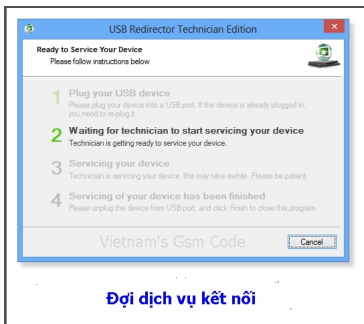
USB Redirector Technician Edition

Ready to Service Your Device
Please follow instructions below

1 Plug your USB device
Please plug your device into a USB port. If the device is already plugged in, you need to re-plug it.

2 Waiting for technician to start servicing your device
Technician is getting ready to service your device.

3 Servicing your device
Technician is servicing your device, this may take awhile. Please be patient.

4 Servicing of your device has been finished
Please unplug the device from USB port, and click Finish to close this program.

Vietnam's Gsm Code

Cancel

Đợi dịch vụ kết nối